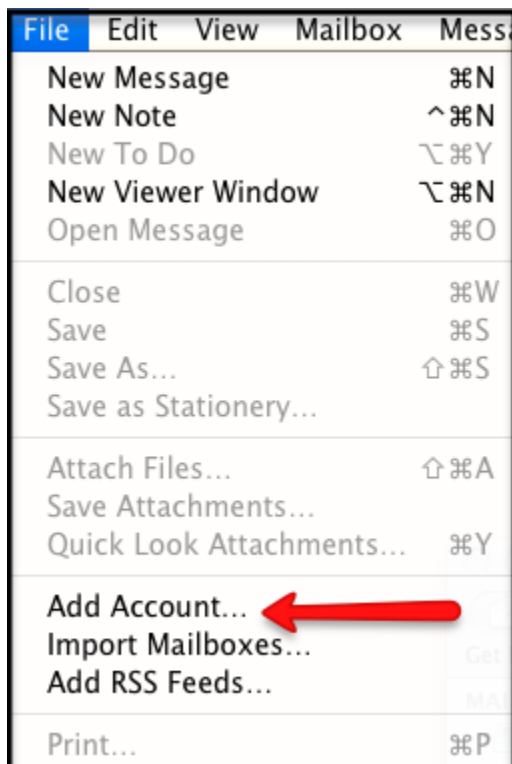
File Edit View Mailbox Messa

New Message ⌘N
New Note ^⌘N
New To Do ⌥⌘Y
New Viewer Window ⌥⌘N
Open Message ⌘O

Close ⌘W
Save ⌘S
Save As... ⇧⌘S
Save as Stationery...

Attach Files... ⇧⌘A
Save Attachments...
Quick Look Attachments... ⌘Y

Add Account...
Import Mailboxes...
Add RSS Feeds...

Print... ⌘P